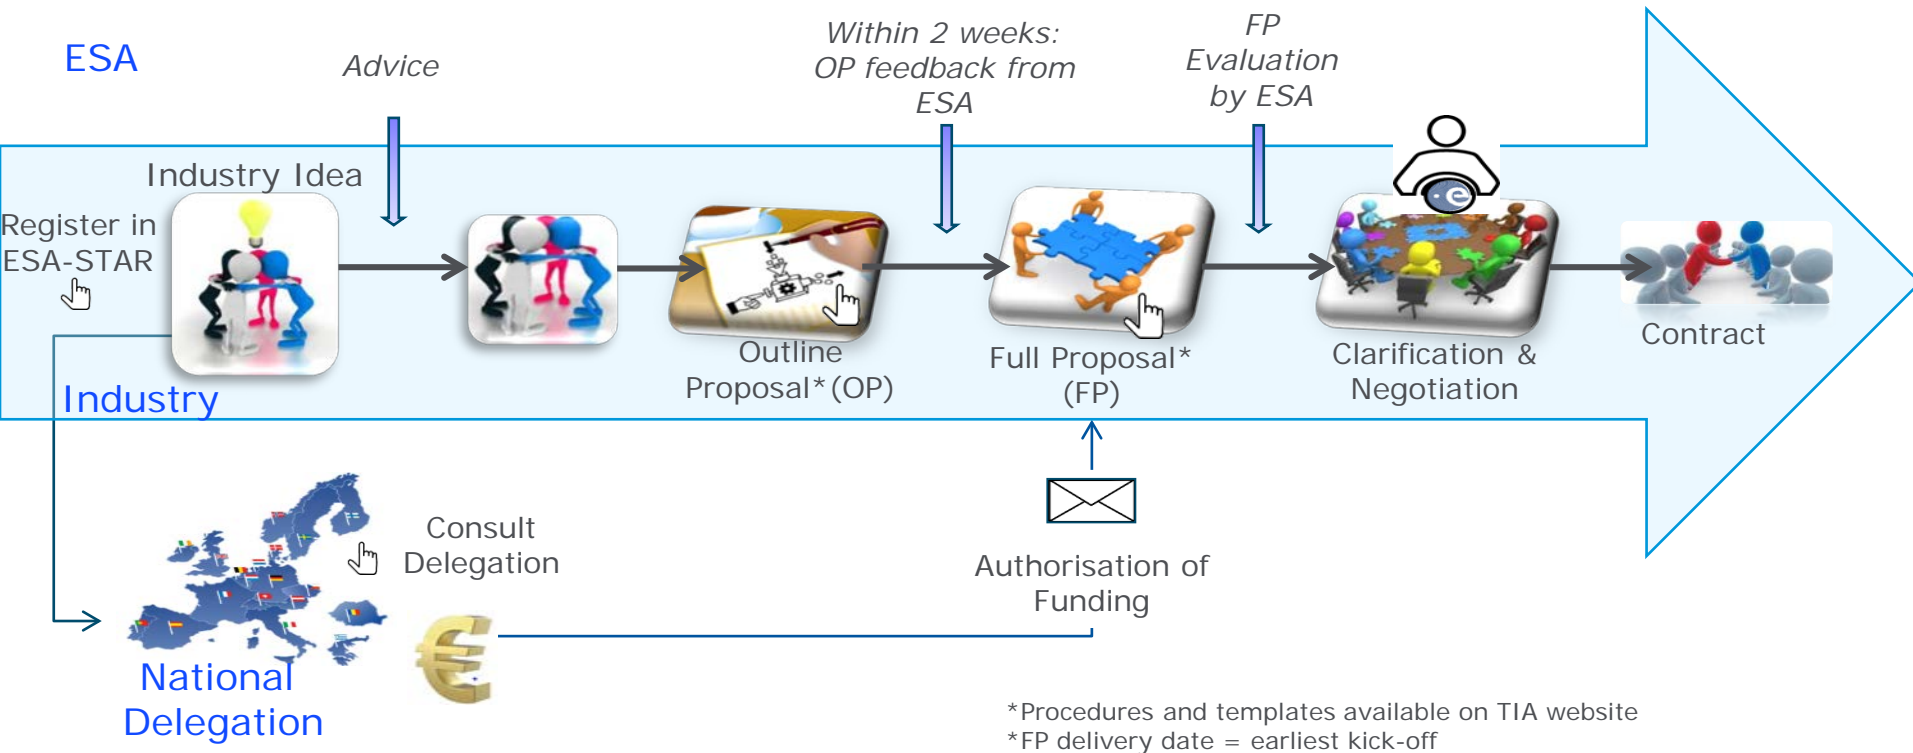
ESA

Advice

Within 2 weeks: OP feedback from ESA

FP Evaluation by ESA

Industry Idea

Register in ESA-STAR

Outline Proposal*(OP)

Full Proposal* (FP)

Clarification & Negotiation

Contract

Industry

Consult Delegation

Authorisation of Funding

National Delegation

*Procedures and templates available on TIA website
*FP delivery date = earliest kick-off